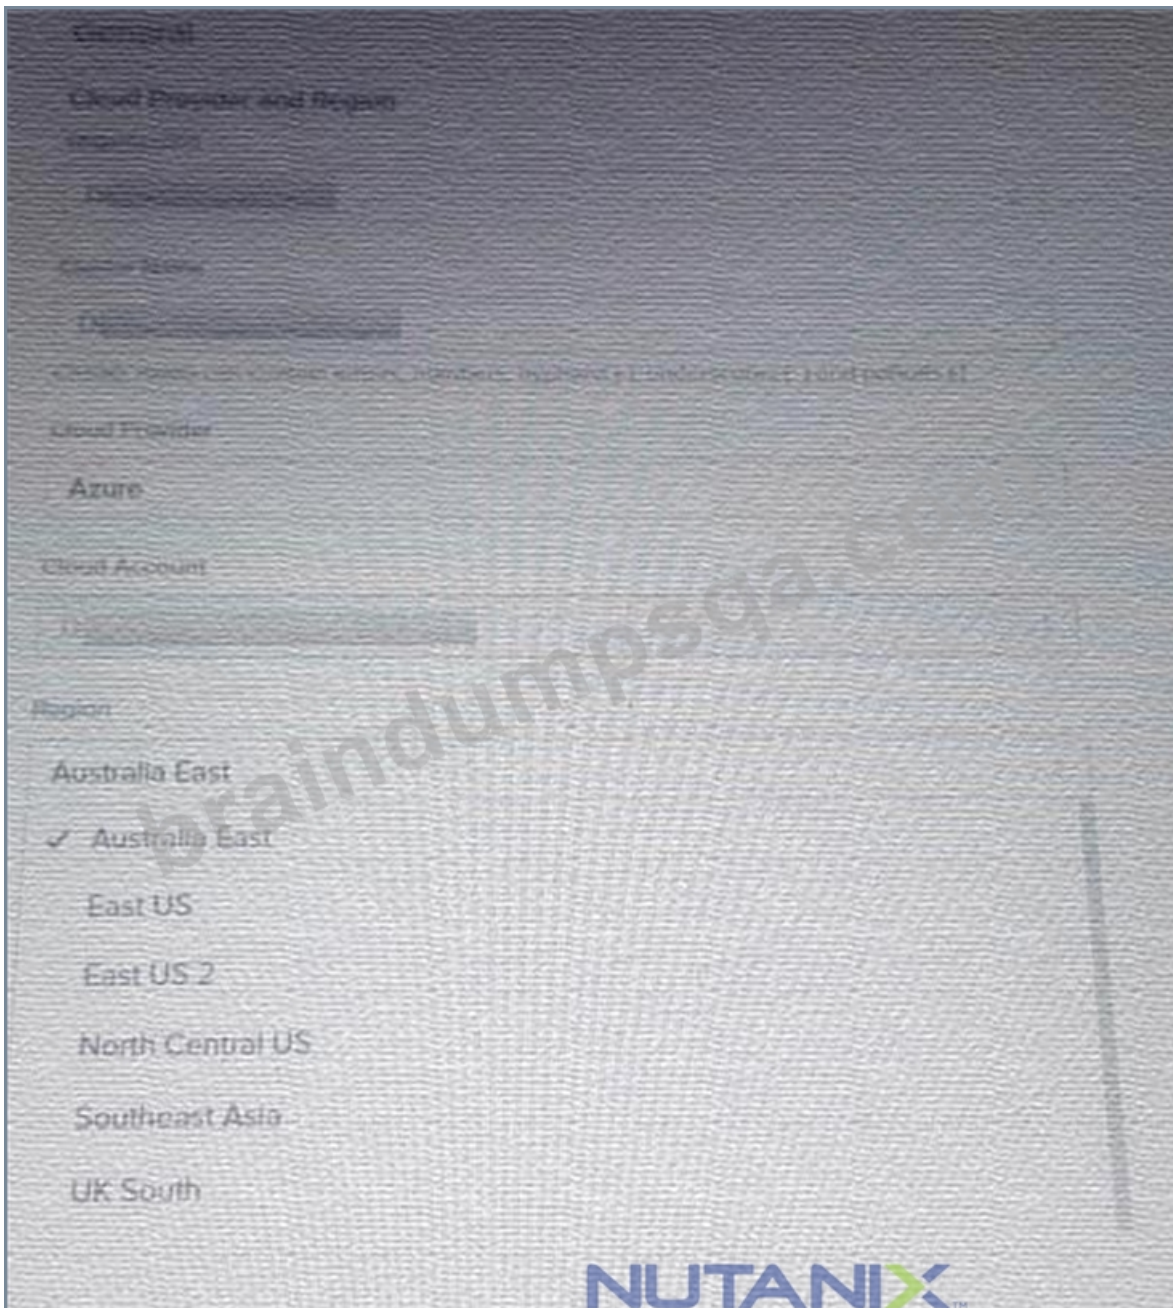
General

Cloud Provider and Region

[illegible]

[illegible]

Cluster Name

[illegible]

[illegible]

Cloud Provider

Azure

Cloud Account

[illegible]

Region

Australia East

✓ Australia East

East US

East US 2

North Central US

Southeast Asia

UK South

braindumpsqa.com

NUTANIX